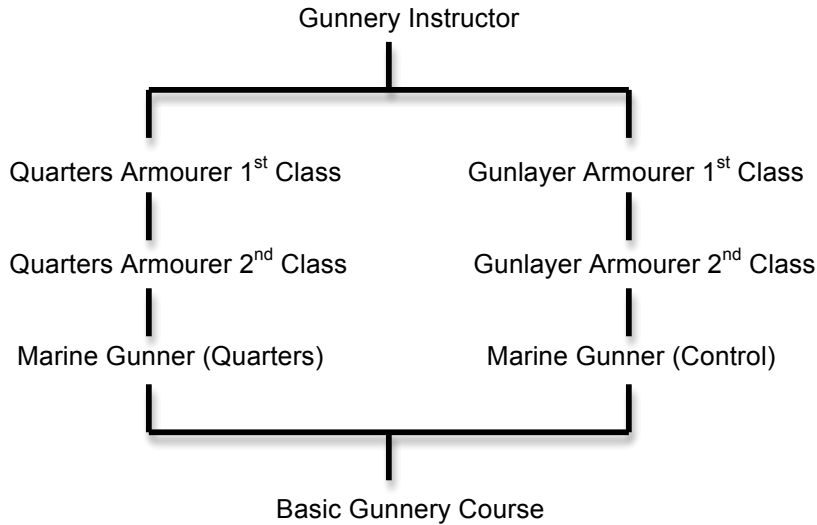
Gunnery Instructor

Quarters Armourer 1$^{st}$ Class

Quarters Armourer 2$^{nd}$ Class

Marine Gunner (Quarters)

Gunlayer Armourer 1$^{st}$ Class

Gunlayer Armourer 2$^{nd}$ Class

Marine Gunner (Control)

Basic Gunnery Course